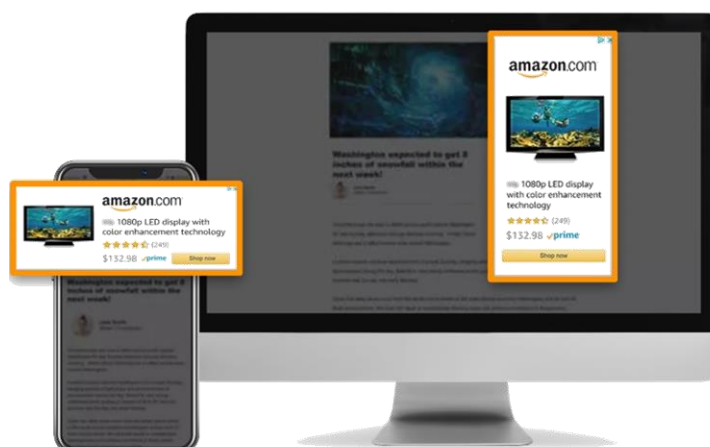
amazon.com

1080p LED display with color enhancement technology

(249)

$132.98 prime

Shop now

Washington expected to get 8 inches of snowfall within the next week!

amazon.com

1080p LED display with color enhancement technology

(249)

$132.98 prime

Shop now

Washington expected to get 8 inches of snowfall within the next week!